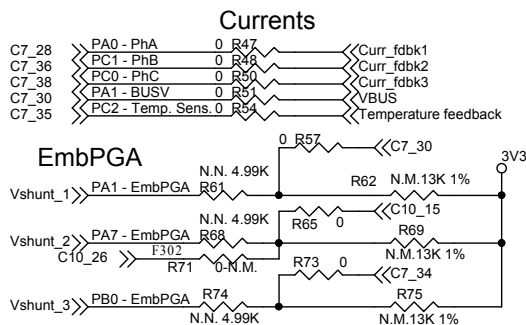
Currents

C7_28 PA0 - PhA 0 R47 Curr_fdbk1
C7_36 PC1 - PhB 0 R48 Curr_fdbk2
C7_38 PC0 - PhC 0 R50 Curr_fdbk3
C7_30 PA1 - BUSV 0 R51 VBUS
C7_35 PC2 - Temp. Sens. 0 R54 Temperature feedback

EmbPGA

0 R57 C7_30
3V3
N.N. 4.99K
Vshunt_1 PA1 - EmbPGA R61
R62 N.M.13K 1%
N.N. 4.99K
R65 0 C10_15
Vshunt_2 PA7 - EmbPGA R68
R69
N.M.13K 1%
C10_26 F302
R71 0-N.M.
R73 0 C7_34
R75
Vshunt_3 PB0 - EmbPGA R74
N.N. 4.99K
N.M.13K 1%